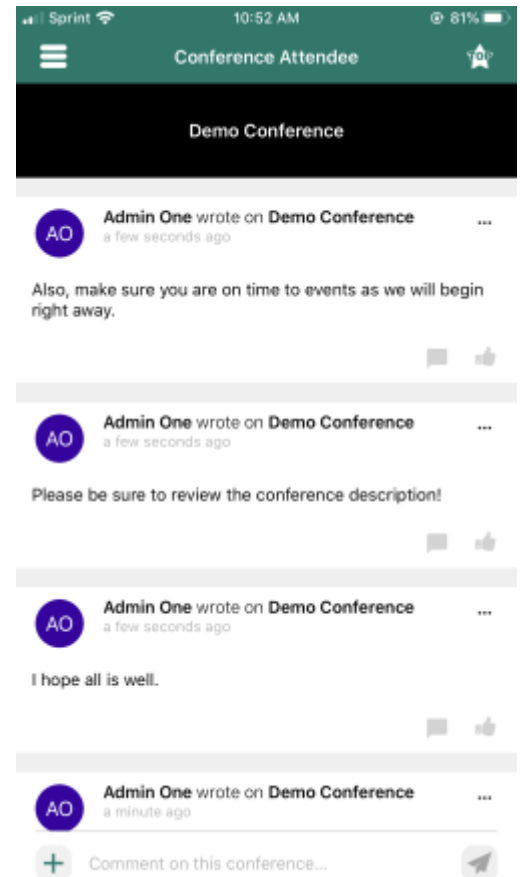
Sprint 10:52 AM 81%

Conference Attendee

Demo Conference

AO Admin One wrote on Demo Conference ...
a few seconds ago

Also, make sure you are on time to events as we will begin right away.

AO Admin One wrote on Demo Conference ...
a few seconds ago

Please be sure to review the conference description!

AO Admin One wrote on Demo Conference ...
a few seconds ago

I hope all is well.

AO Admin One wrote on Demo Conference ...
a minute ago

+ Comment on this conference...